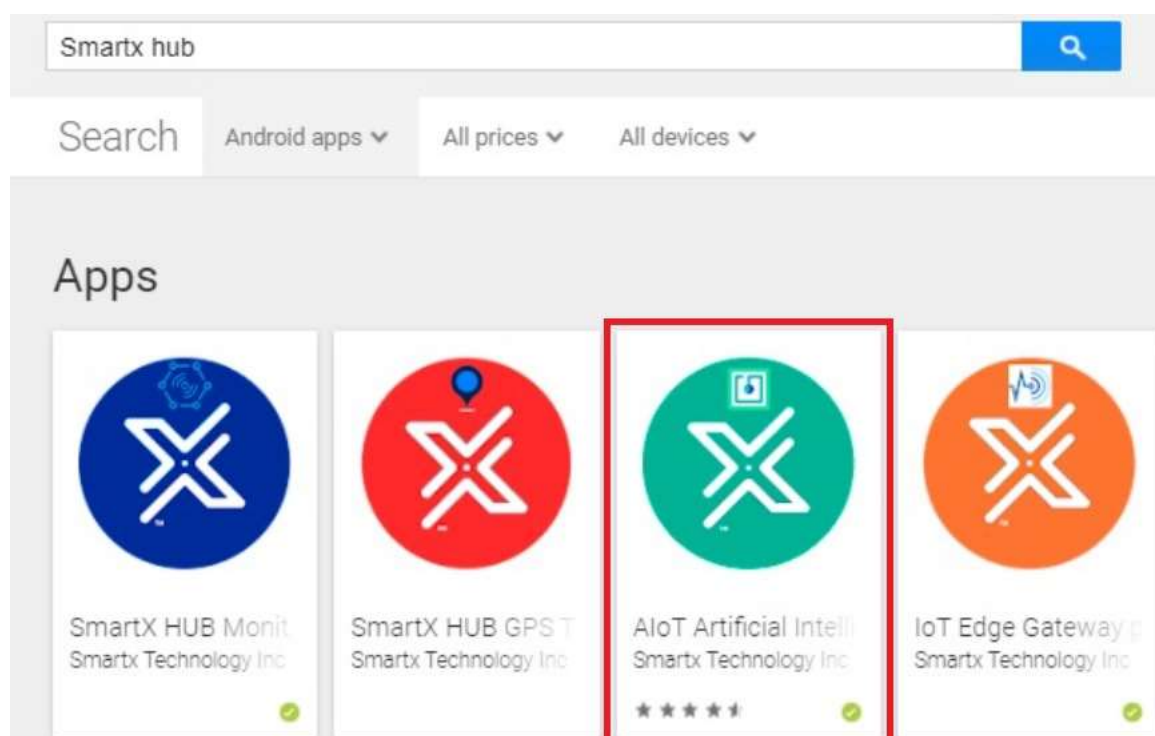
Smartx hub

Search Android apps All prices All devices

Apps

SmartX HUB Monit
Smartx Technology Inc

SmartX HUB GPS T
Smartx Technology Inc

AIoT Artificial Intelli
Smartx Technology Inc

IoT Edge Gateway
Smartx Technology Inc